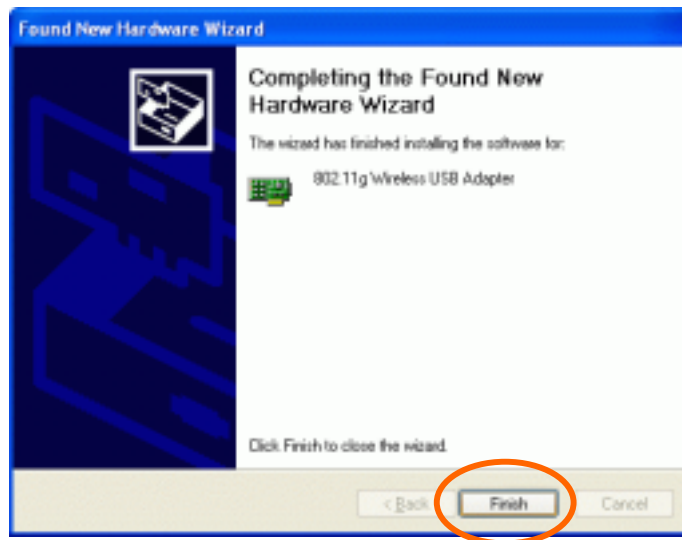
Found New Hardware Wizard

Completing the Found New Hardware Wizard

The wizard has finished installing the software for:

802.11g Wireless USB Adapter

Click Finish to close the wizard.

< Back

Finish

Cancel